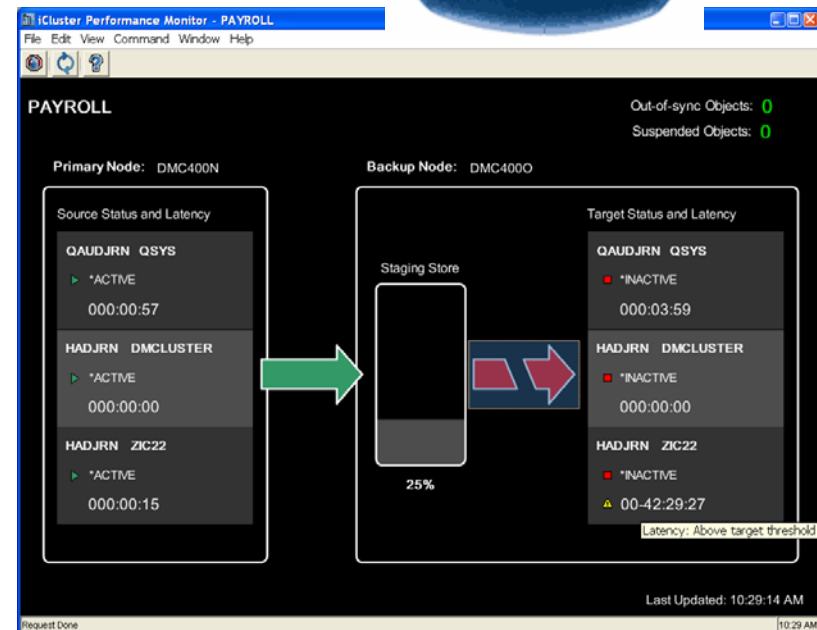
iCluster Performance Monitor - PAYROLL

File Edit View Command Window Help

PAYROLL

Out-of-sync Objects: 0

Suspended Objects: 0

Primary Node: DMC400N

Backup Node: DMC400O

Source Status and Latency

QAUDJRN QSYS
*ACTIVE
000:00:57

HADJRN DMCLUSTER
*ACTIVE
000:00:00

HADJRN ZIC22
*ACTIVE
000:00:15

Staging Store

25%

Target Status and Latency

QAUDJRN QSYS
*INACTIVE
000:03:59

HADJRN DMCLUSTER
*INACTIVE
000:00:00

HADJRN ZIC22
*INACTIVE
00-42:29:27

Latency: Above target threshold

Last Updated: 10:29:14 AM

Request Done

10:29 AM